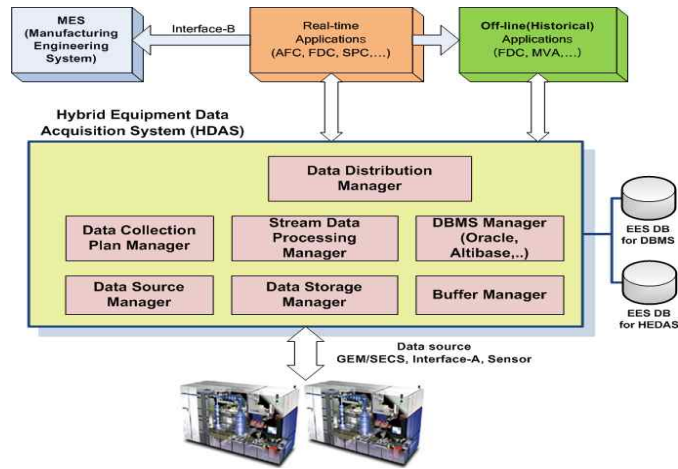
MES (Manufacturing Engineering System)

Interface-B

Real-time Applications (AFC, FDC, SPC,....)

Off-line(Historical) Applications (FDC, MVA,....)

Hybrid Equipment Data Acquisition System (HDAS)

Data Distribution Manager

Data Collection Plan Manager

Stream Data Processing Manager

DBMS Manager (Oracle, Altibase,..)

Data Source Manager

Data Storage Manager

Buffer Manager

EES DB for DBMS

EES DB for HEDAS

Data source GEM/SECS, Interface-A, Sensor